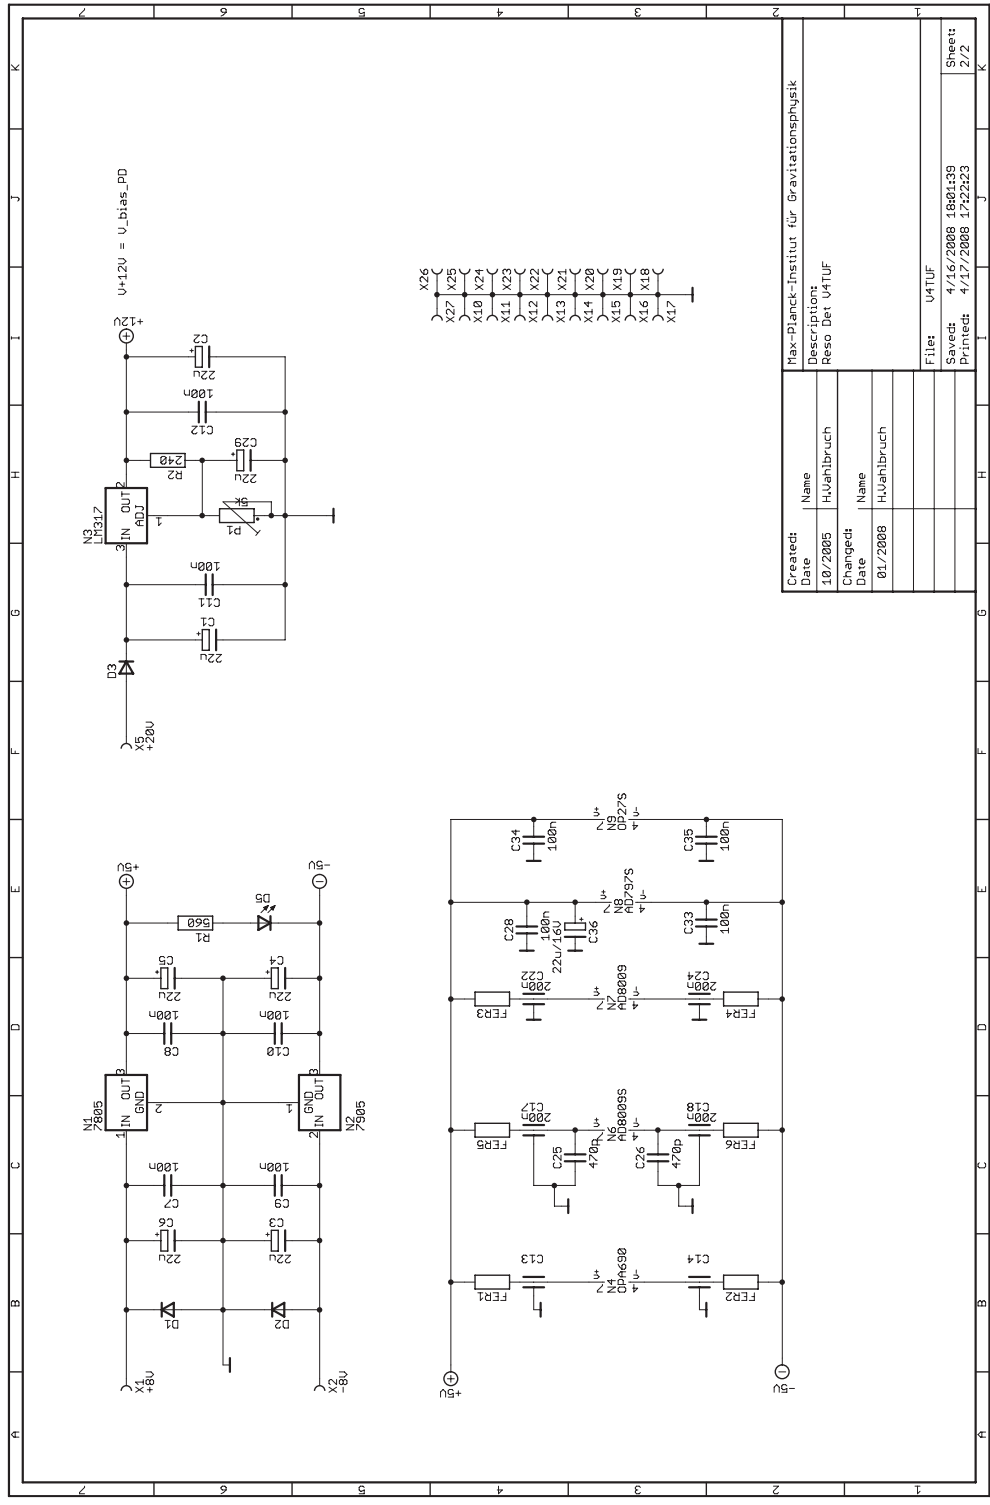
Max-Planck-Institut für Gravitationsphysik
Description:
Reso Det V4TUF

| Created: | |
|---|---|
| Date | Name |
| 10/2005 | H.Wahlbruch |
| Changed: | |
| Date | Name |
| 01/2008 | H.Wahlbruch |

File: V4TUF
Saved: 4/16/2008 18:01:39
Printed: 4/17/2008 17:22:23
Sheet: 2/2

V+12V = V_bias_PD

+12V
C2 22u
100n C12
C29 22u
R2 240
N3 LM317
IN OUT 2 ADJ 1 3
P1 5K
100n C11
C1 22u
D3
X5 +20V

X26 X27 X25 X10 X24 X11 X23 X12 X22 X13 X21 X14 X20 X15 X19 X16 X18 X17

+5V
-5V
R1 560
D5
C5 22u
C4 22u
100n C8
100n C10
N1 7805 IN OUT GND 1 2 3
N2 7905 GND IN OUT 1 2 3
100n C7
100n C9
C6 22u
C3 22u
D1
D2
X1 +8V
X2 -8V

C34 100n
N9 OP27S V+ V-
C35 100n
C28 100n
C36 22u/16V
N8 AD797S V+ V-
C33 100n
FER3
C22 200n
N7 AD8009
C24 200n
FER4
FER5
C17 200n
C25 470p
N6 AD8009S
C26 470p
C18 200n
FER6
C13
N4 OPA690
C14
FER1
FER2
+5V
-5V

1 2 3 4 5 6 7
A B C D E F G H I J K